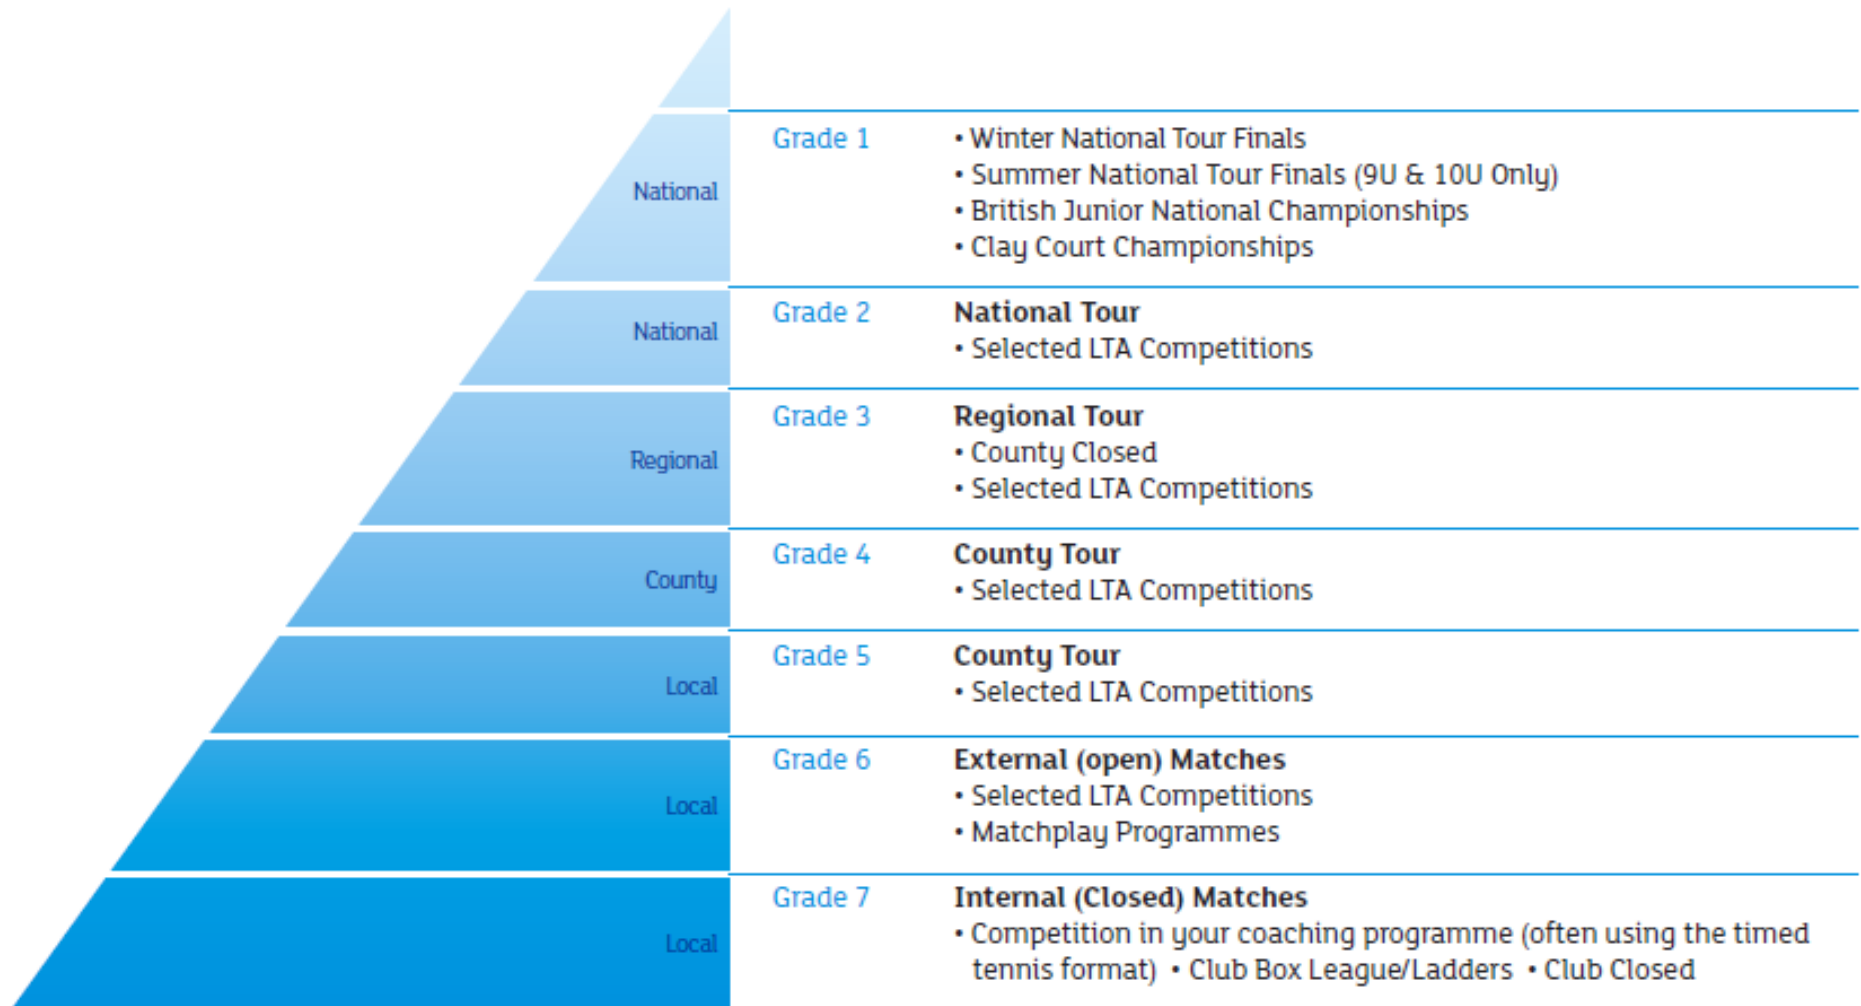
National

Grade 1

• Winter National Tour Finals
• Summer National Tour Finals (9U & 10U Only)
• British Junior National Championships
• Clay Court Championships

National

Grade 2

National Tour
• Selected LTA Competitions

Regional

Grade 3

Regional Tour
• County Closed
• Selected LTA Competitions

County

Grade 4

County Tour
• Selected LTA Competitions

Local

Grade 5

County Tour
• Selected LTA Competitions

Local

Grade 6

External (open) Matches
• Selected LTA Competitions
• Matchplay Programmes

Local

Grade 7

Internal (Closed) Matches
• Competition in your coaching programme (often using the timed tennis format) • Club Box League/Ladders • Club Closed